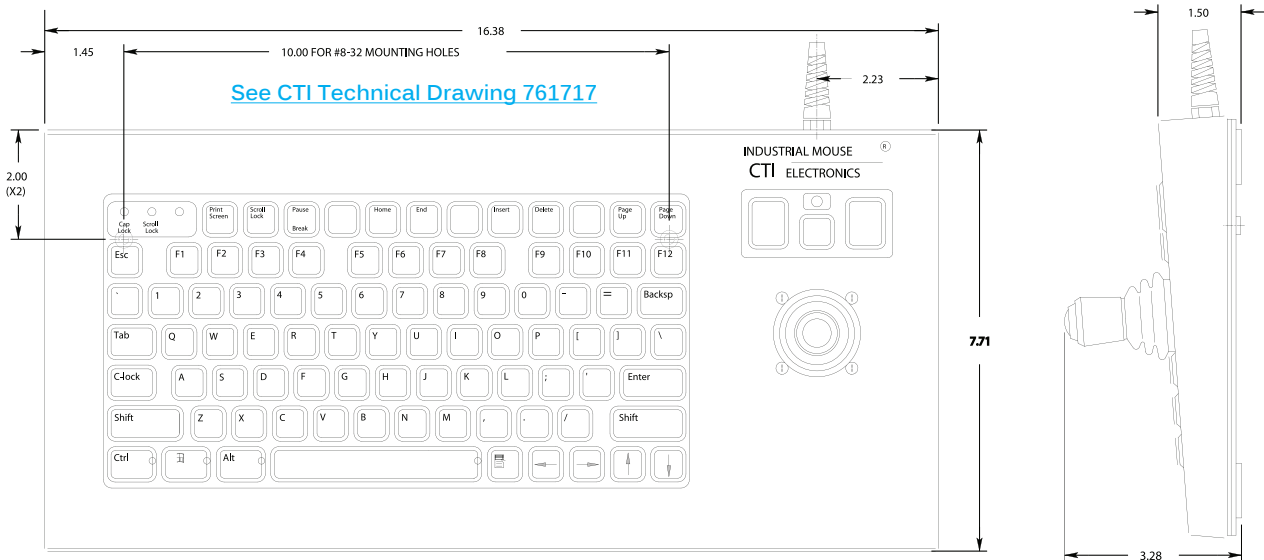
16.38

1.45

10.00 FOR #8-32 MOUNTING HOLES

2.23

1.50

See CTI Technical Drawing 761717

2.00
(X2)

INDUSTRIAL MOUSE
CTI ELECTRONICS

Cap Lock
Scroll Lock
Print Screen
Scroll Lock
Pause Break
Home
End
Insert
Delete
Page Up
Page Down

Esc
F1
F2
F3
F4
F5
F6
F7
F8
F9
F10
F11
F12

`
1
2
3
4
5
6
7
8
9
0
-
=
Backsp

Tab
Q
W
E
R
T
Y
U
I
O
P
[
]
\

C-lock
A
S
D
F
G
H
J
K
L
;
'
Enter

Shift
Z
X
C
V
B
N
M
,
.
/
Shift

Ctrl
Alt

7.71

3.28